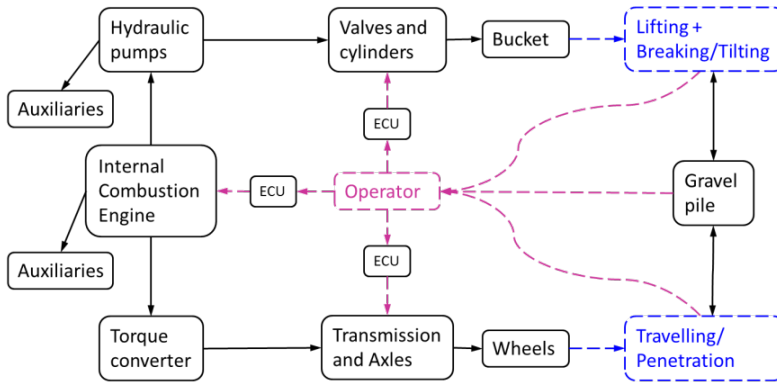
Hydraulic pumps

Valves and cylinders

Bucket

Lifting + Breaking/Tilting

Auxiliaries

ECU

Internal Combustion Engine

ECU

Operator

Gravel pile

Auxiliaries

ECU

Torque converter

Transmission and Axles

Wheels

Travelling/ Penetration